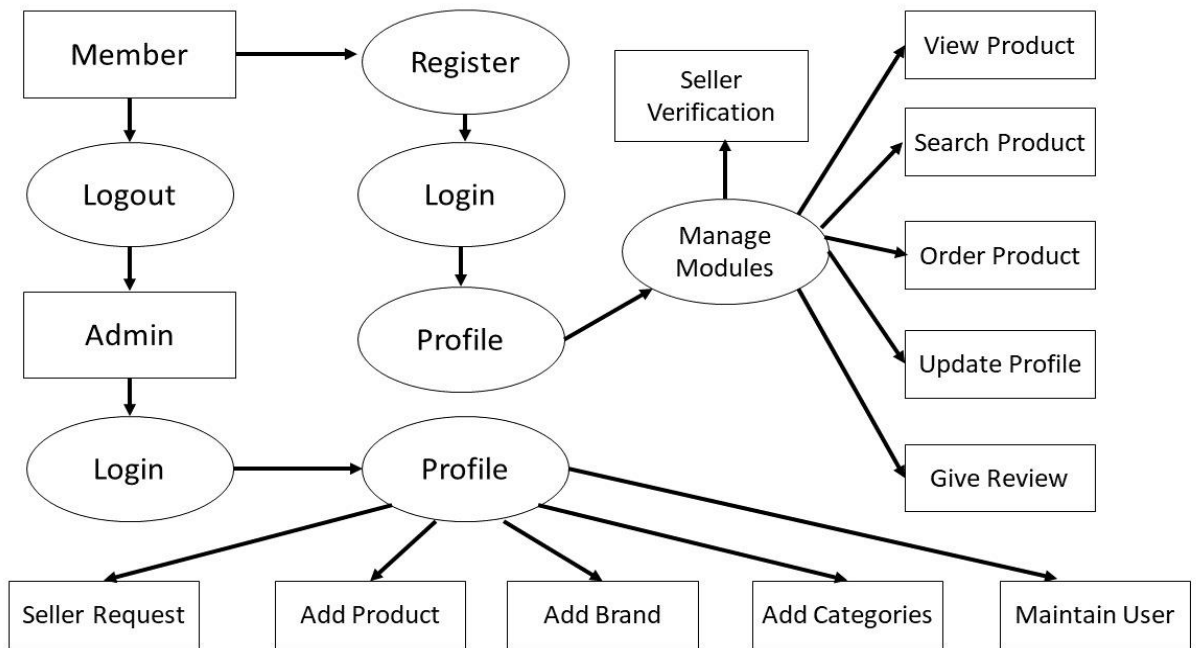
Member

Register

Seller Verification

View Product

Search Product

Logout

Login

Manage Modules

Order Product

Admin

Profile

Update Profile

Login

Profile

Give Review

Seller Request

Add Product

Add Brand

Add Categories

Maintain User